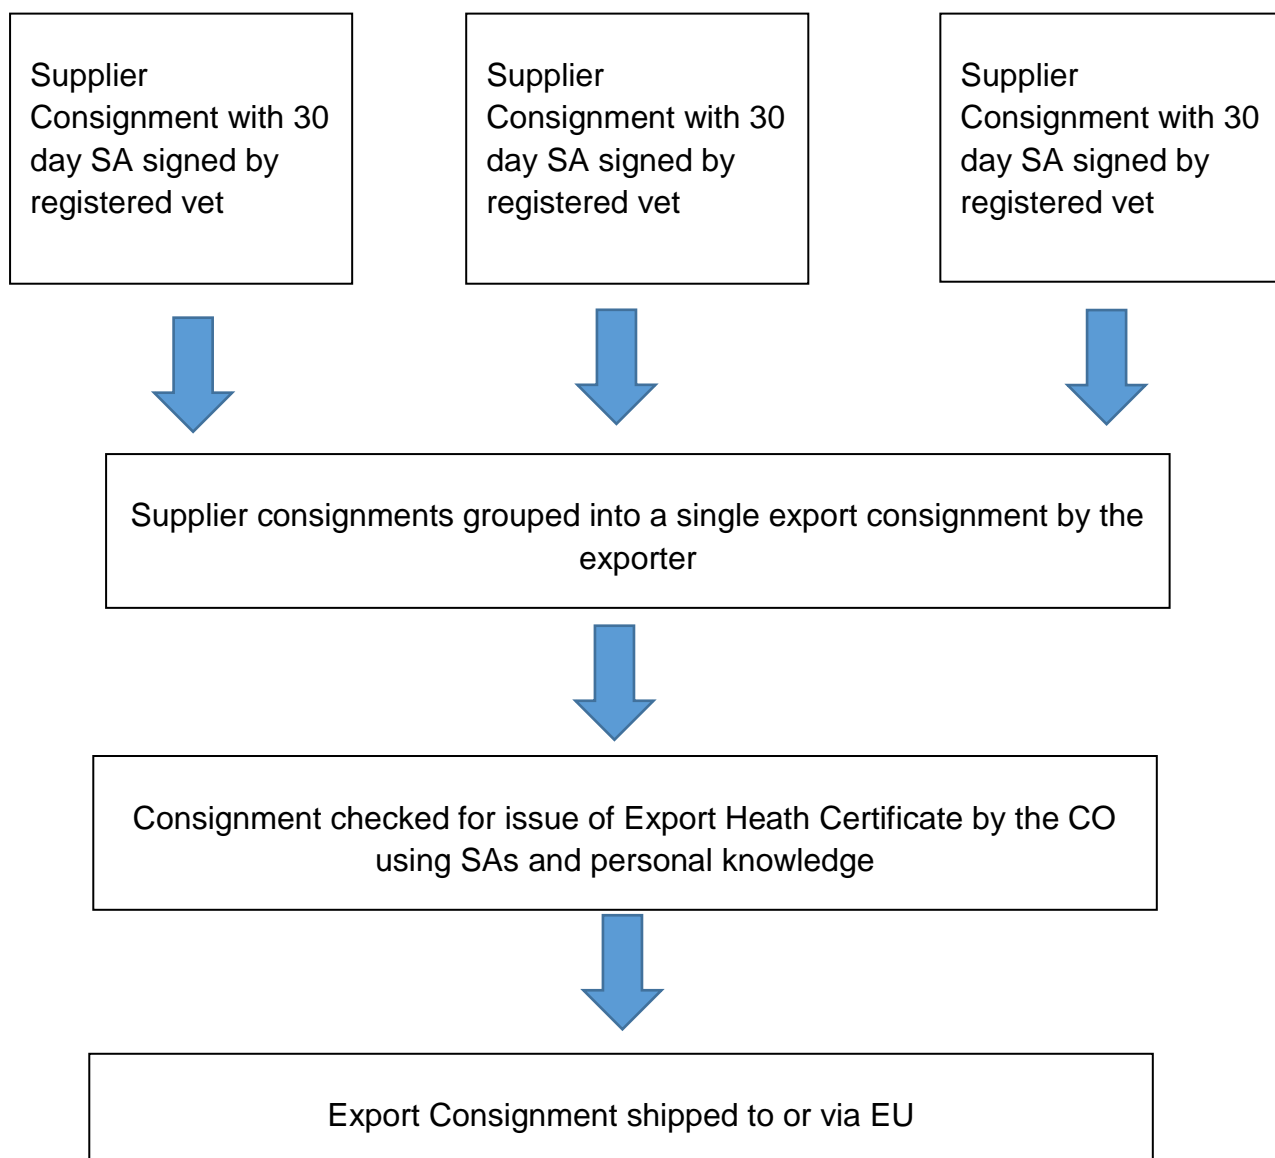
Supplier Consignment with 30 day SA signed by registered vet

Supplier Consignment with 30 day SA signed by registered vet

Supplier Consignment with 30 day SA signed by registered vet

Supplier consignments grouped into a single export consignment by the exporter

Consignment checked for issue of Export Heath Certificate by the CO using SAs and personal knowledge

Export Consignment shipped to or via EU